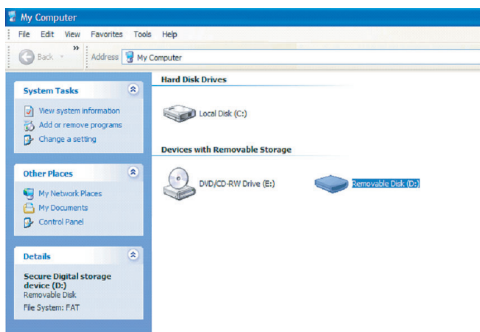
My Computer

File Edit View Favorites Tools Help

Back » Address My Computer

System Tasks

View system information
Add or remove programs
Change a setting

Other Places

My Network Places
My Documents
Control Panel

Details

Secure Digital storage device (D:)
Removable Disk
File System: FAT

Hard Disk Drives

Local Disk (C:)

Devices with Removable Storage

DVD/CD-RW Drive (E:)

Removable Disk (D:)